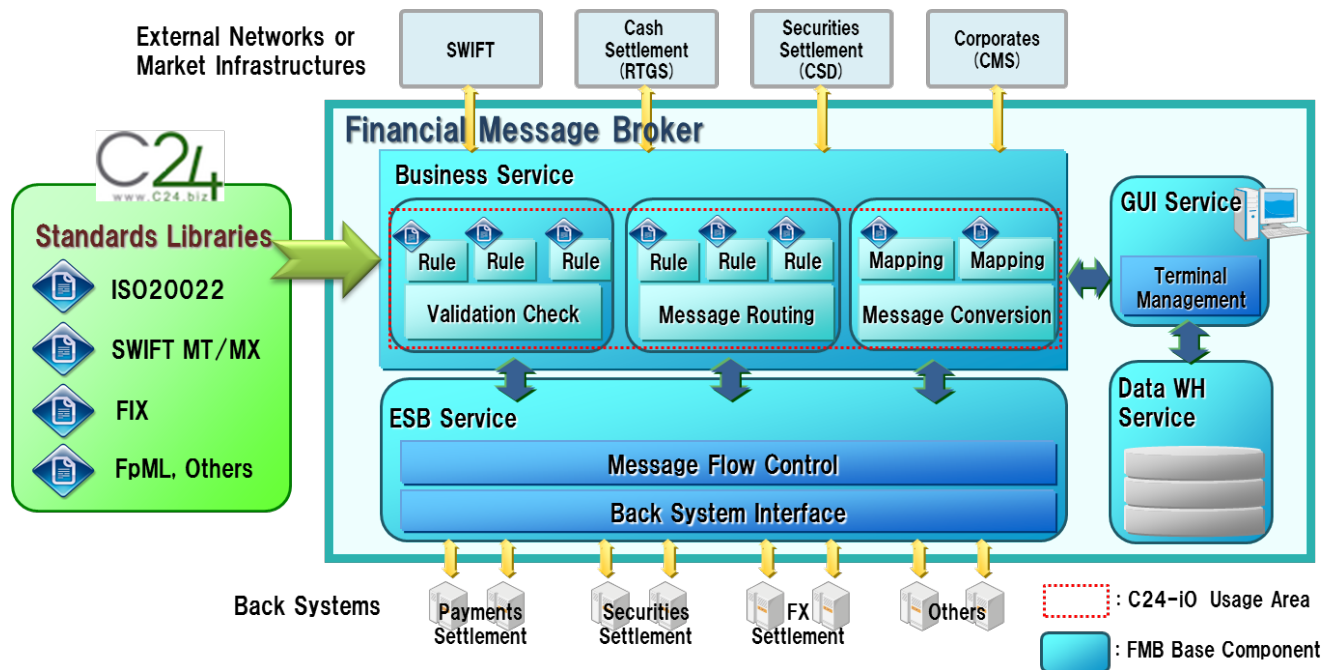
External Networks or Market Infrastructures

SWIFT

Cash Settlement (RTGS)

Securities Settlement (CSD)

Corporates (CMS)

C24
www.C24.biz

Standards Libraries

ISO20022

SWIFT MT/MX

FIX

FpML, Others

Financial Message Broker

Business Service

Rule

Rule

Rule

Validation Check

Rule

Rule

Rule

Message Routing

Mapping

Mapping

Message Conversion

GUI Service

Terminal Management

Data WH Service

ESB Service

Message Flow Control

Back System Interface

Back Systems

Payments Settlement

Securities Settlement

FX Settlement

Others

: C24-iO Usage Area

: FMB Base Component